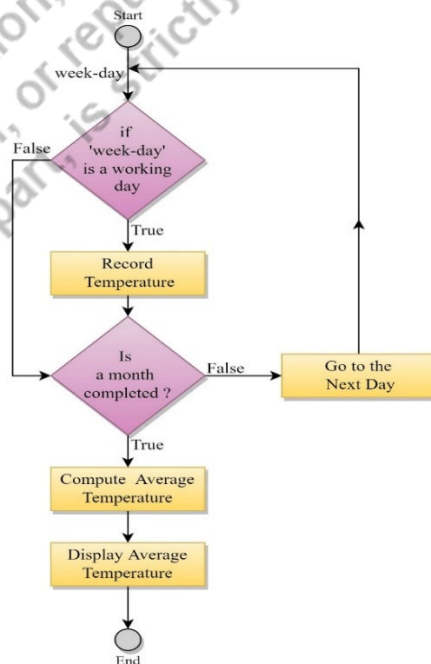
Start

week-day

if 'week-day' is a working day

False

True

Record Temperature

Is a month completed ?

False

Go to the Next Day

True

Compute Average Temperature

Display Average Temperature

End